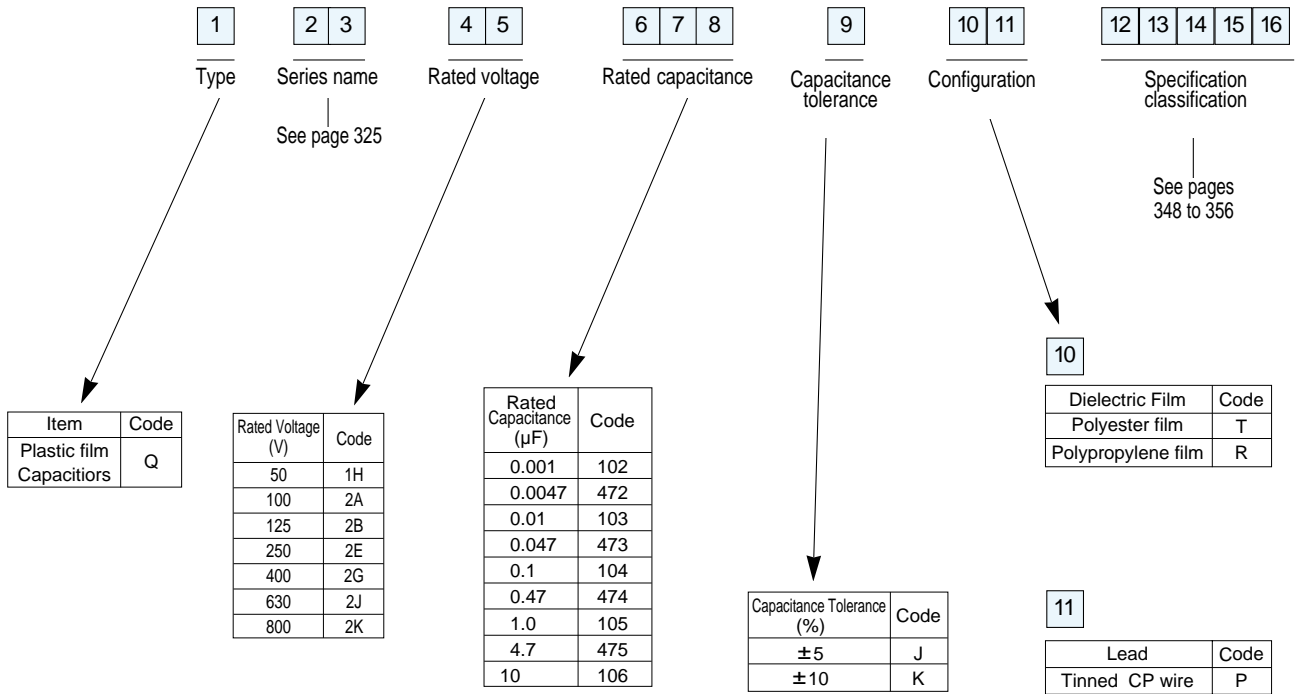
1 | 2 3 | 4 5 | 6 7 8 | 9 | 10 11 | 12 13 14 15 16

Type

Series name

See page 325

Rated voltage

Rated capacitance

Capacitance tolerance

Configuration

Specification classification

See pages 348 to 356

| Item | Code |
|---|---|
| Plastic film Capacitiors | Q |

| Rated Voltage (V) | Code |
|---|---|
| 50 | 1H |
| 100 | 2A |
| 125 | 2B |
| 250 | 2E |
| 400 | 2G |
| 630 | 2J |
| 800 | 2K |

| Rated Capacitance (μF) | Code |
|---|---|
| 0.001 | 102 |
| 0.0047 | 472 |
| 0.01 | 103 |
| 0.047 | 473 |
| 0.1 | 104 |
| 0.47 | 474 |
| 1.0 | 105 |
| 4.7 | 475 |
| 10 | 106 |

| Capacitance Tolerance (%) | Code |
|---|---|
| ±5 | J |
| ±10 | K |

10

| Dielectric Film | Code |
|---|---|
| Polyester film | T |
| Polypropylene film | R |

11

| Lead | Code |
|---|---|
| Tinned CP wire | P |